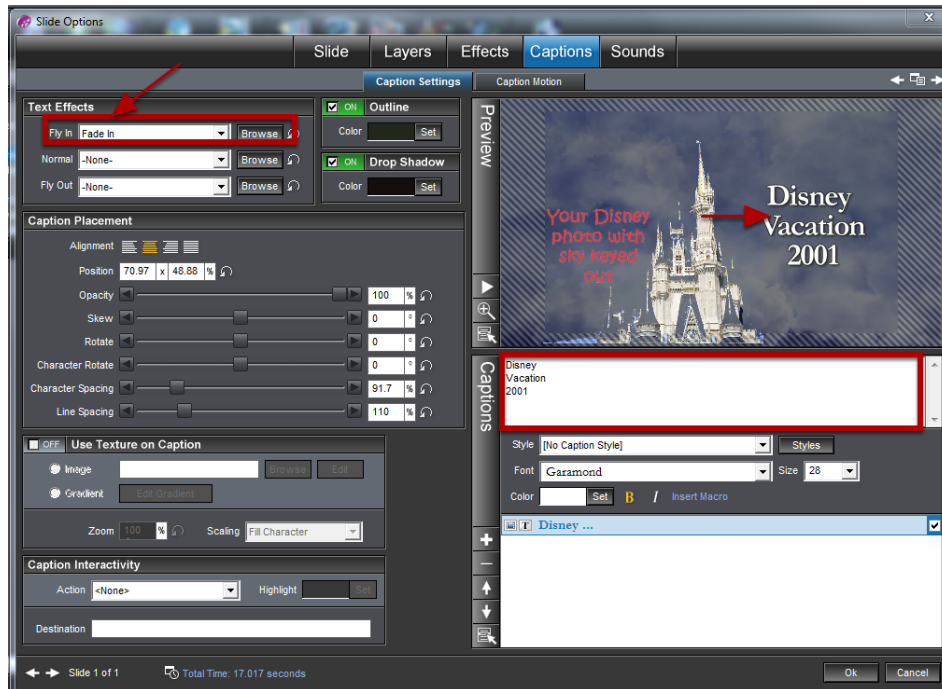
Slide Options

Slide Layers Effects Captions Sounds

Caption Settings Caption Motion

Text Effects
Fly In Fade In Browse
Normal -None- Browse
Fly Out -None- Browse

ON Outline
Color Set
ON Drop Shadow
Color Set

Caption Placement
Alignment
Position 70.97 x 48.88 %
Opacity 100 %
Skew 0 °
Rotate 0 °
Character Rotate 0 °
Character Spacing 91.7 %
Line Spacing 110 %

OFF Use Texture on Caption
Image Browse Edit
Gradient Edit Gradient
Zoom 100 % Scaling Fill Character

Caption Interactivity
Action <None> Highlight Set
Destination

Preview

Your Disney photo with sky keyed out

Disney Vacation 2001

Captions

Disney
Vacation
2001

Style [No Caption Style] Styles
Font Garamond Size 28
Color Set B I Insert Macro

Disney ...

Slide 1 of 1 Total Time: 17.017 seconds

Ok Cancel